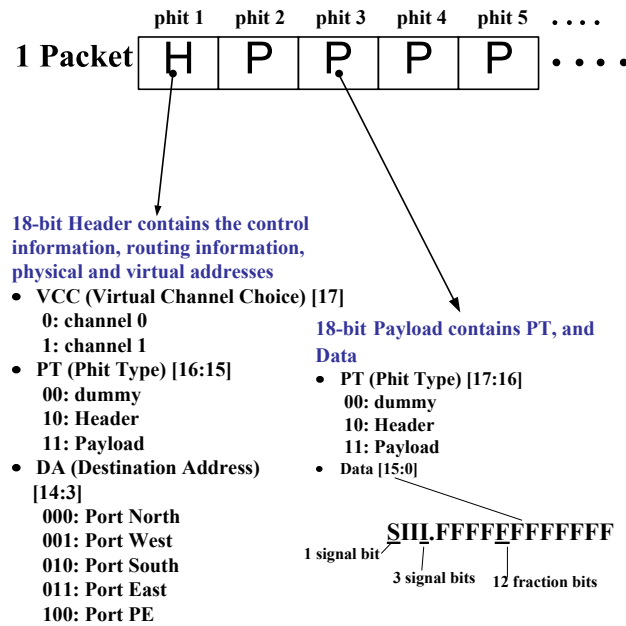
phit 1 phit 2 phit 3 phit 4 phit 5 ....

1 Packet

| H | P | P | P | P |
|---|---|---|---|---|

....

18-bit Header contains the control information, routing information, physical and virtual addresses

- VCC (Virtual Channel Choice) [17]
  0: channel 0
  1: channel 1
- PT (Phit Type) [16:15]
  00: dummy
  10: Header
  11: Payload
- DA (Destination Address) [14:3]
  000: Port North
  001: Port West
  010: Port South
  011: Port East
  100: Port PE

18-bit Payload contains PT, and Data

- PT (Phit Type) [17:16]
  00: dummy
  10: Header
  11: Payload
- Data [15:0]

SIII.FFFFFFFFFFFF

1 signal bit

3 signal bits

12 fraction bits